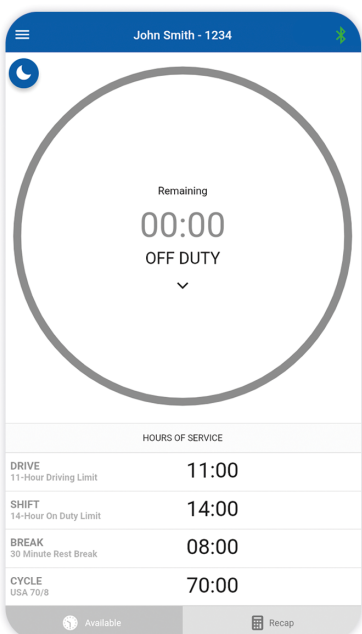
John Smith - 1234

Remaining
00:00
OFF DUTY

HOURS OF SERVICE

| | |
|---|---|
| DRIVE 11-Hour Driving Limit | 11:00 |
| SHIFT 14-Hour On Duty Limit | 14:00 |
| BREAK 30 Minute Rest Break | 08:00 |
| CYCLE USA 70/8 | 70:00 |

Available
Recap